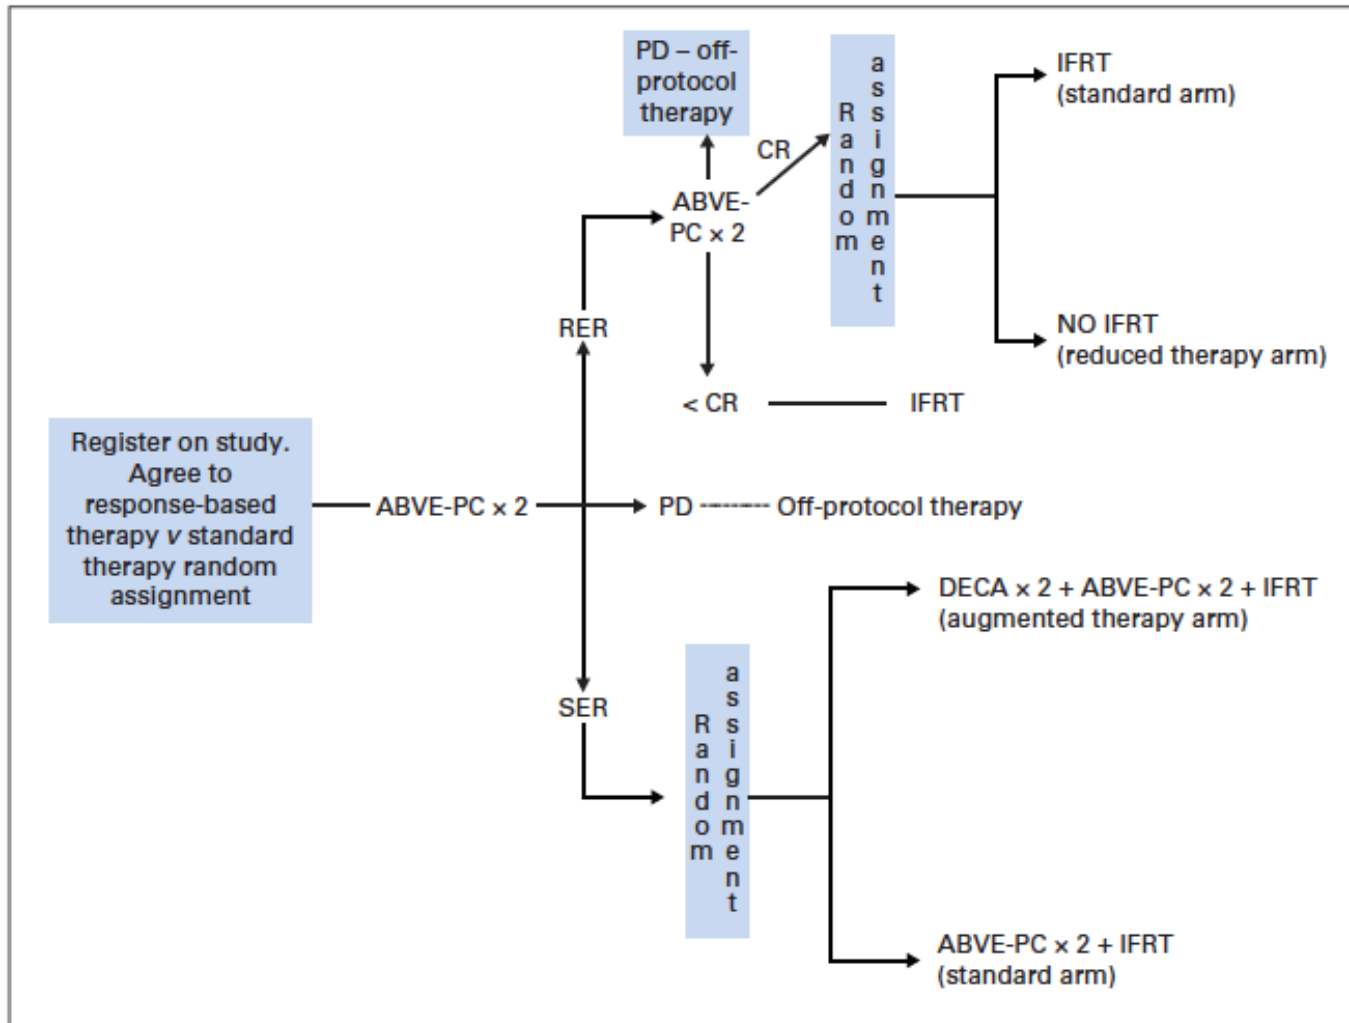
Register on study. Agree to response-based therapy v standard therapy random assignment

ABVE-PC × 2

RER

ABVE-PC × 2

PD – off-protocol therapy

CR

Random assignment

IFRT (standard arm)

NO IFRT (reduced therapy arm)

< CR

IFRT

PD

Off-protocol therapy

SER

Random assignment

DECA × 2 + ABVE-PC × 2 + IFRT (augmented therapy arm)

ABVE-PC × 2 + IFRT (standard arm)